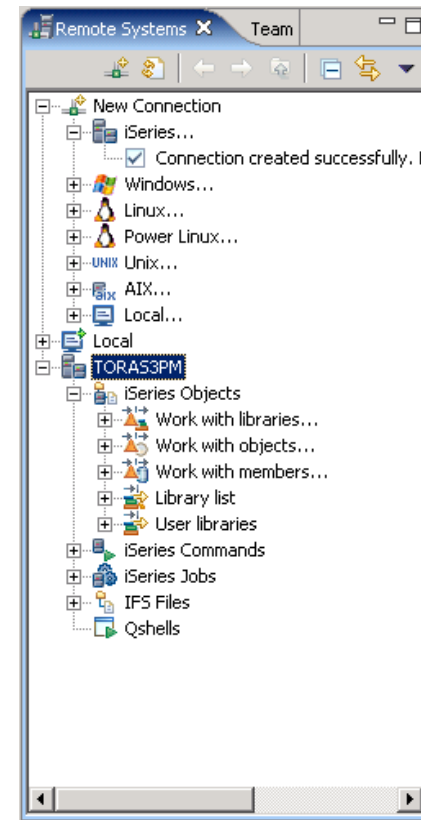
Remote Systems ✕ Team

New Connection
iSeries...
Connection created successfully.
Windows...
Linux...
Power Linux...
UNIX Unix...
aix AIX...
Local...
Local
TORAS3PM
iSeries Objects
Work with libraries...
Work with objects...
Work with members...
Library list
User libraries
iSeries Commands
iSeries Jobs
IFS Files
Qshells